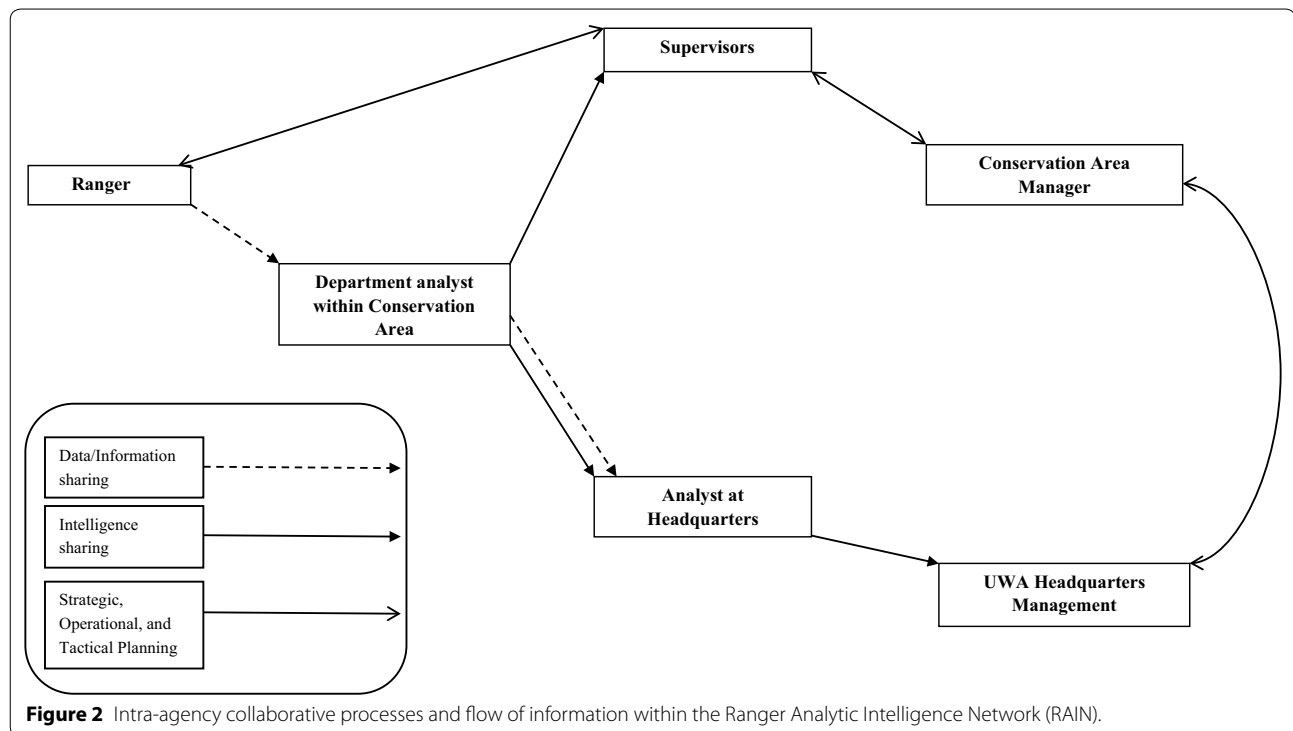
Supervisors

Ranger

Conservation Area Manager

Department analyst within Conservation Area

Data/Information sharing

Intelligence sharing

Strategic, Operational, and Tactical Planning

Analyst at Headquarters

UWA Headquarters Management

**Figure 2** Intra-agency collaborative processes and flow of information within the Ranger Analytic Intelligence Network (RAIN).